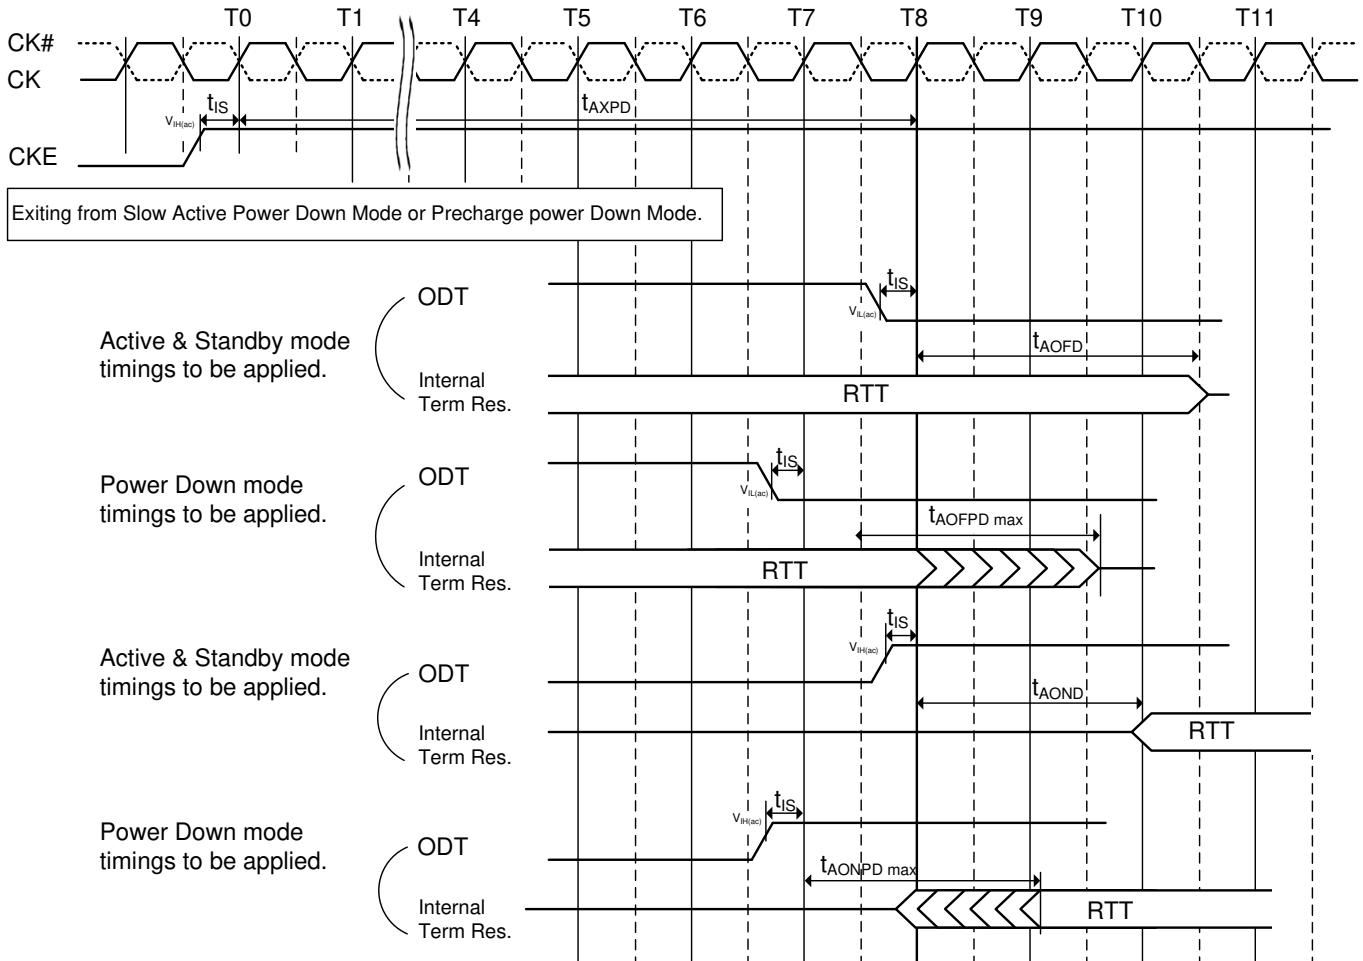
T0 T1 T4 T5 T6 T7 T8 T9 T10 T11

CK#
CK

$V_{IH(ac)}$ $t_{IS}$ $t_{AXPD}$

CKE

Exiting from Slow Active Power Down Mode or Precharge power Down Mode.

ODT
$t_{IS}$
$V_{IL(ac)}$
Active & Standby mode timings to be applied.
$t_{AOFD}$
Internal Term Res.
RTT

ODT
$t_{IS}$
$V_{IL(ac)}$
Power Down mode timings to be applied.
$t_{AOFPD\ max}$
Internal Term Res.
RTT

$t_{IS}$
$V_{IH(ac)}$
Active & Standby mode timings to be applied.
ODT
$t_{AOND}$
Internal Term Res.
RTT

$V_{IH(ac)}$ $t_{IS}$
Power Down mode timings to be applied.
ODT
$t_{AONPD\ max}$
Internal Term Res.
RTT